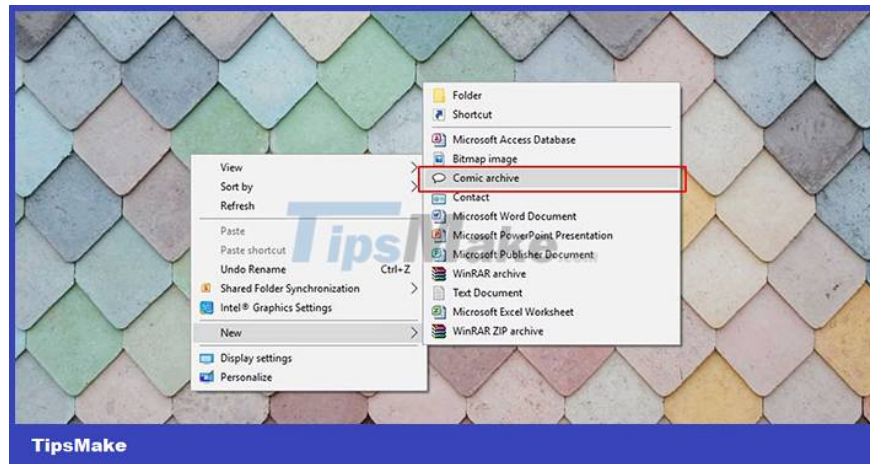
View
Sort by
Refresh
Paste
Paste shortcut
Undo Rename Ctrl+Z
Shared Folder Synchronization
Intel® Graphics Settings
New
Display settings
Personalize

Folder
Shortcut
Microsoft Access Database
Bitmap image
Comic archive
Contact
Microsoft Word Document
Microsoft PowerPoint Presentation
Microsoft Publisher Document
WinRAR archive
Text Document
Microsoft Excel Worksheet
WinRAR ZIP archive

TipsMake

TipsMake